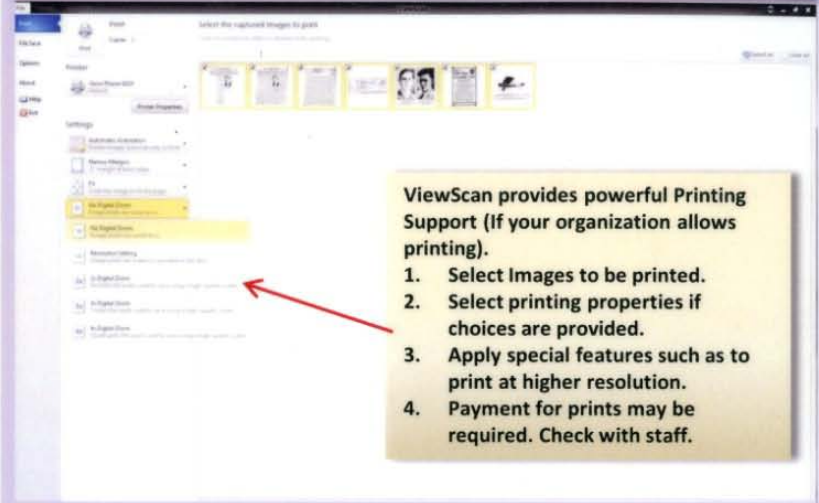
Print

File Scan

Options

About

Help

Exit

Print

Copies:

Printer

Printer Properties

Settings

Select the captured images to print

ViewScan provides powerful Printing Support (If your organization allows printing).

1. Select Images to be printed.
2. Select printing properties if choices are provided.
3. Apply special features such as to print at higher resolution.
4. Payment for prints may be required. Check with staff.